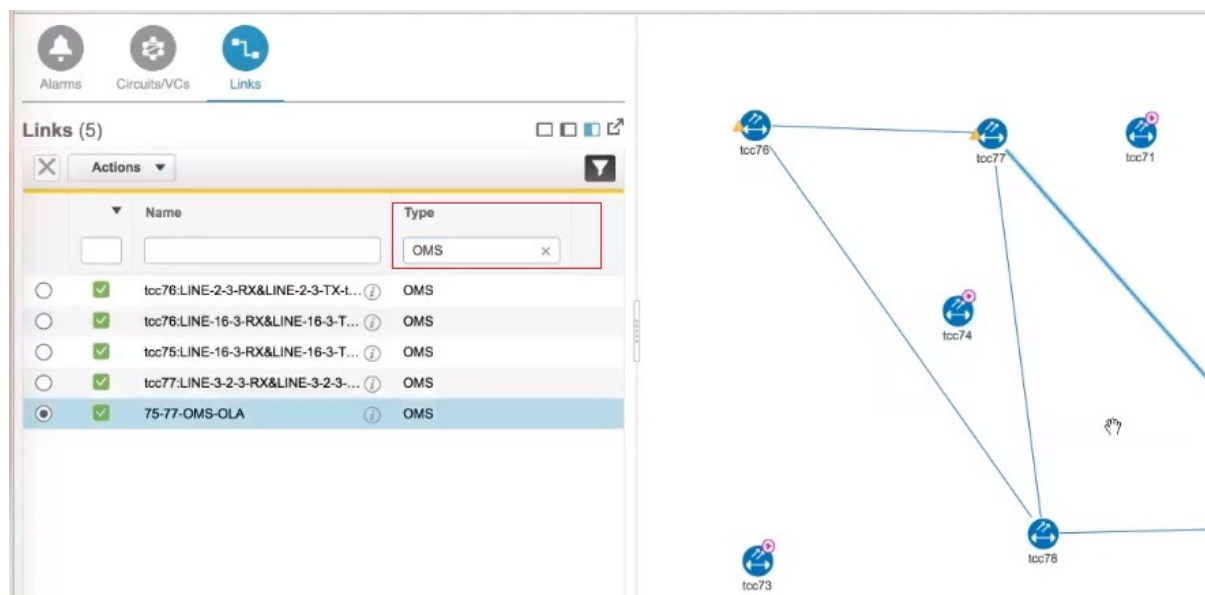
Alarms Circuits/VCs Links

Links (5)

Actions ▼

| | ▼ | Name | Type |
|---|---|---|---|
| | | | OMS × |
| ○ | ☑ | tcc76:LINE-2-3-RX&LINE-2-3-TX-t... | OMS |
| ○ | ☑ | tcc76:LINE-16-3-RX&LINE-16-3-T... | OMS |
| ○ | ☑ | tcc75:LINE-16-3-RX&LINE-16-3-T... | OMS |
| ○ | ☑ | tcc77:LINE-3-2-3-RX&LINE-3-2-3-... | OMS |
| ◉ | ☑ | 75-77-OMS-OLA | OMS |

tcc76
tcc77
tcc71
tcc74
tcc78
tcc73